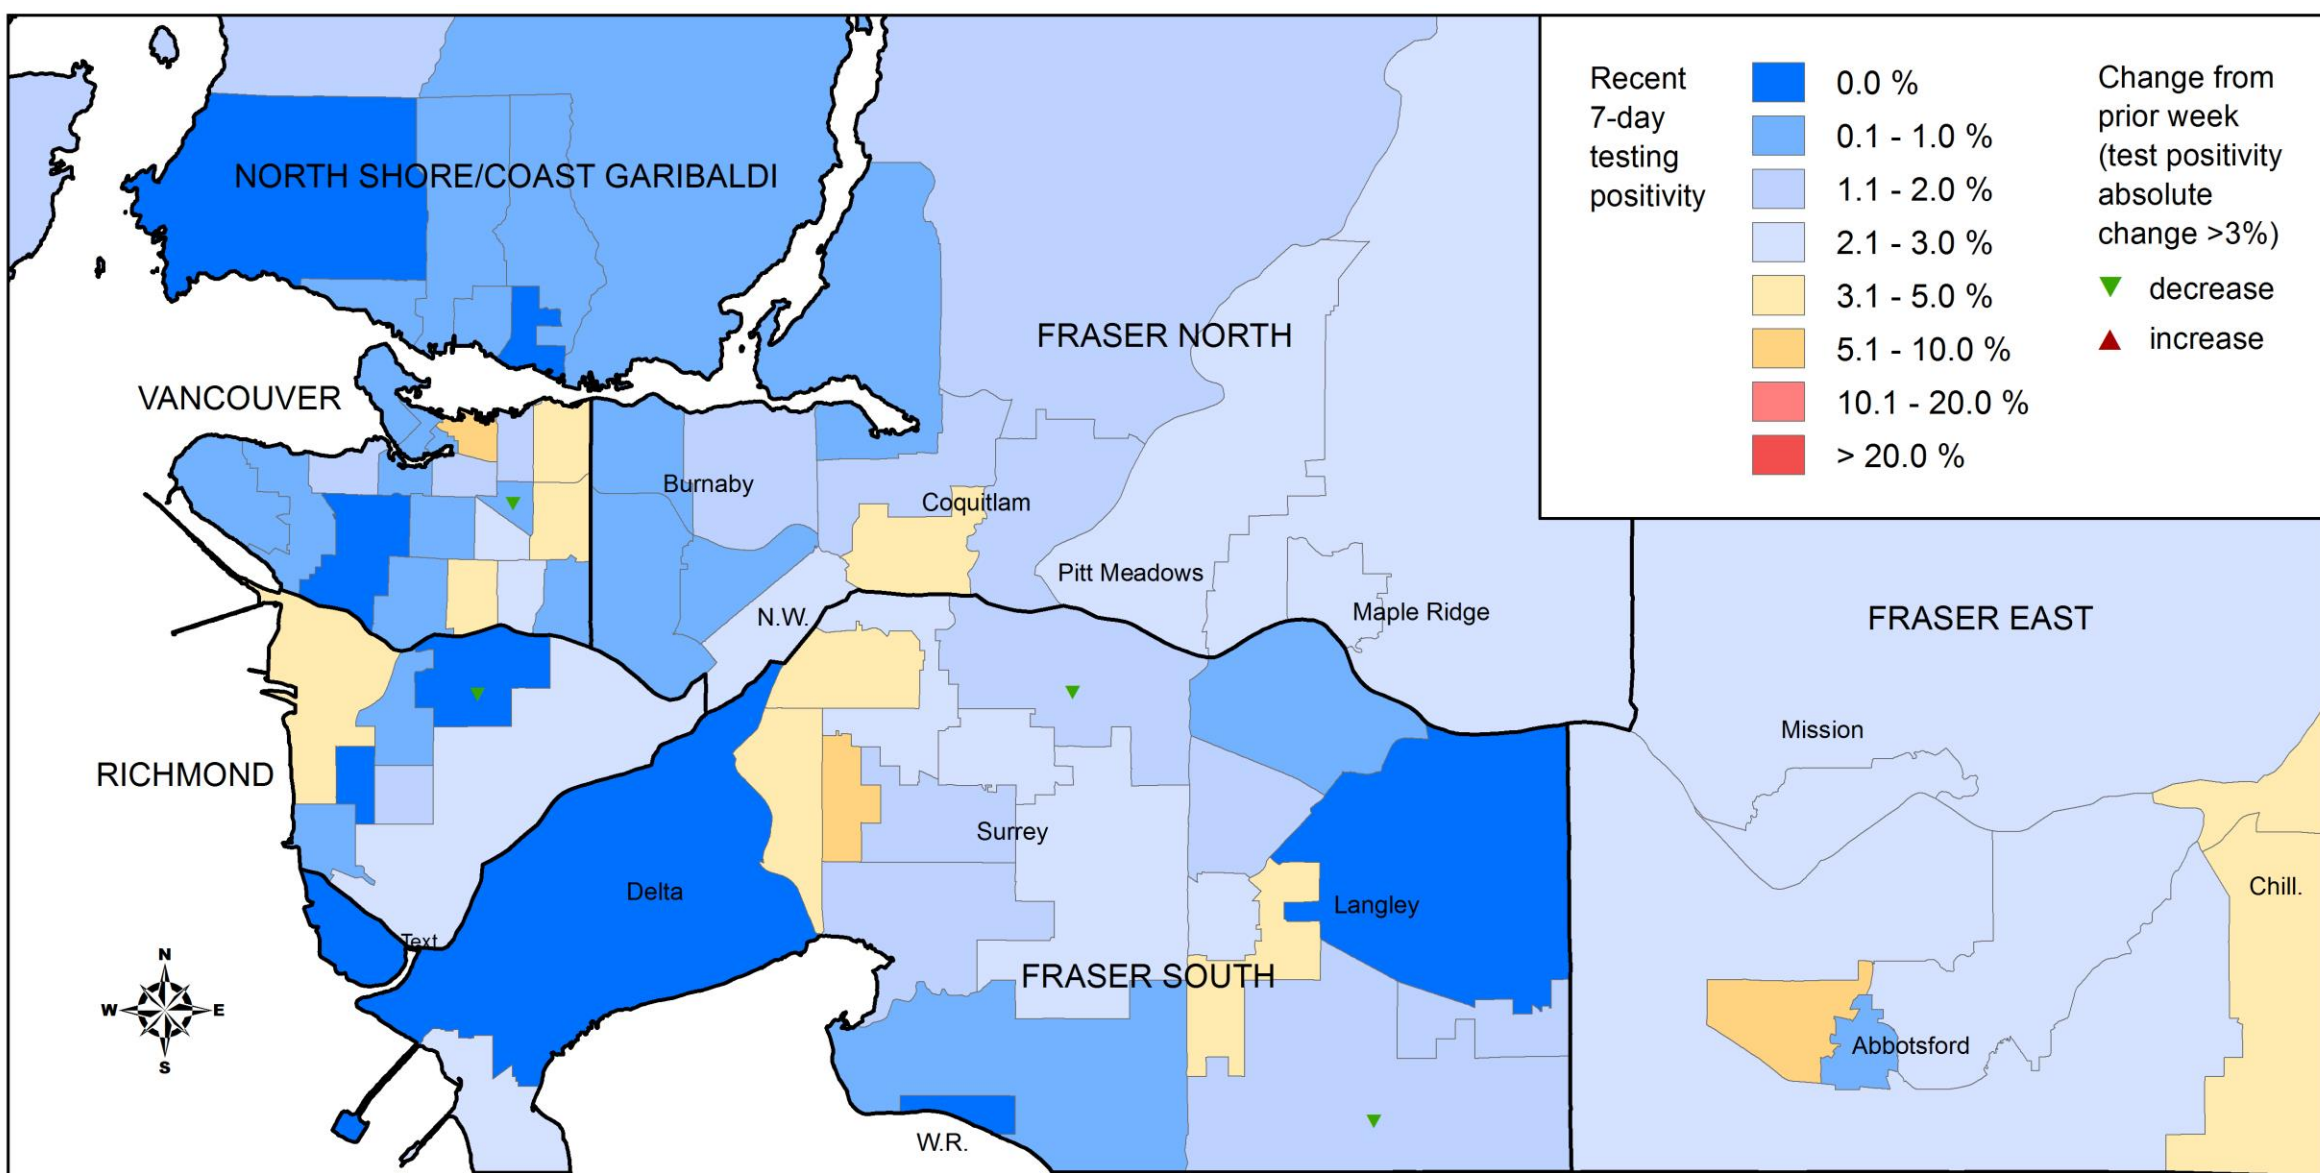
NORTH SHORE/COAST GARIBALDI

VANCOUVER

FRASER NORTH

Burnaby

Coquitlam

Pitt Meadows

Maple Ridge

N.W.

FRASER EAST

Mission

RICHMOND

Surrey

Delta

Langley

Chill.

Text

FRASER SOUTH

Abbotsford

W.R.

N
W E
S

Recent 7-day testing positivity

0.0 %
0.1 - 1.0 %
1.1 - 2.0 %
2.1 - 3.0 %
3.1 - 5.0 %
5.1 - 10.0 %
10.1 - 20.0 %
> 20.0 %

Change from prior week (test positivity absolute change >3%)

▼ decrease
▲ increase